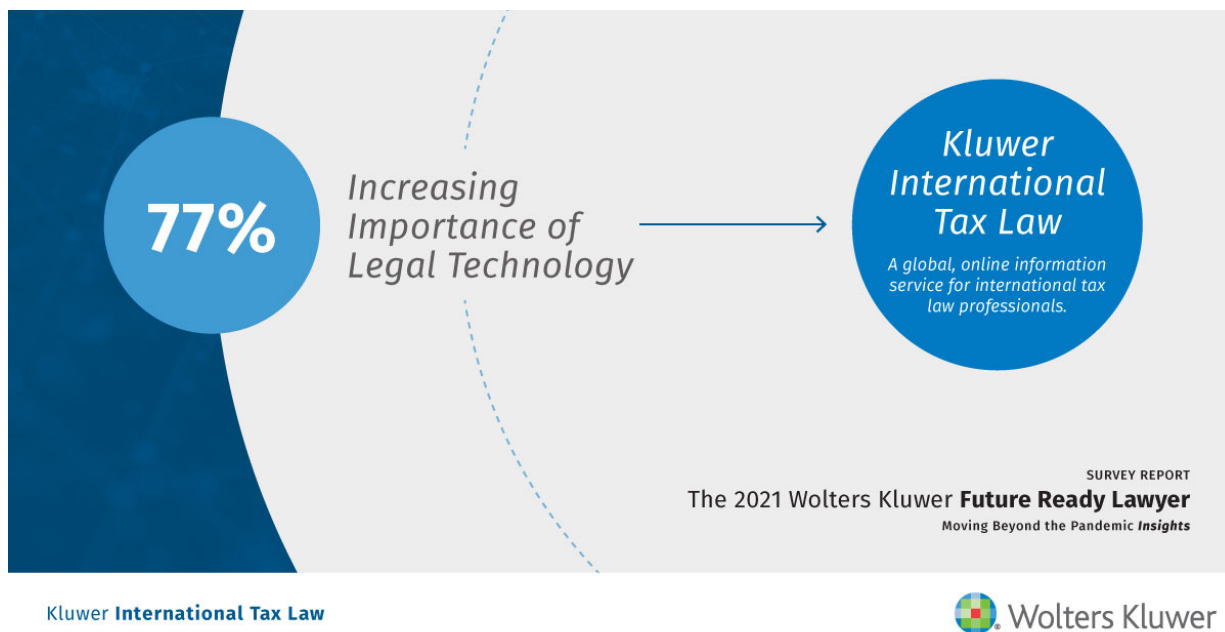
77%

Increasing Importance of Legal Technology

Kluwer International Tax Law

A global, online information service for international tax law professionals.

SURVEY REPORT

The 2021 Wolters Kluwer Future Ready Lawyer

Moving Beyond the Pandemic Insights

Kluwer International Tax Law

Wolters Kluwer